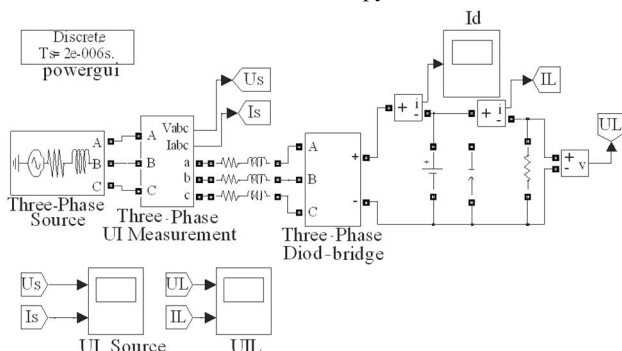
Discrete
Ts= 2e-006s.
powergui

Id

Us

Is

IL

UL

Vabc
Iabc

A
B
C

A
B
C

a
b
c

A
B
C

+
-

+ i
-

+ i
-

+ v
-

Three-Phase
Source

Three-Phase
UI Measurement

Three-Phase
Diod-bridge

Us

Is

UL

IL

UI_Source

UIL